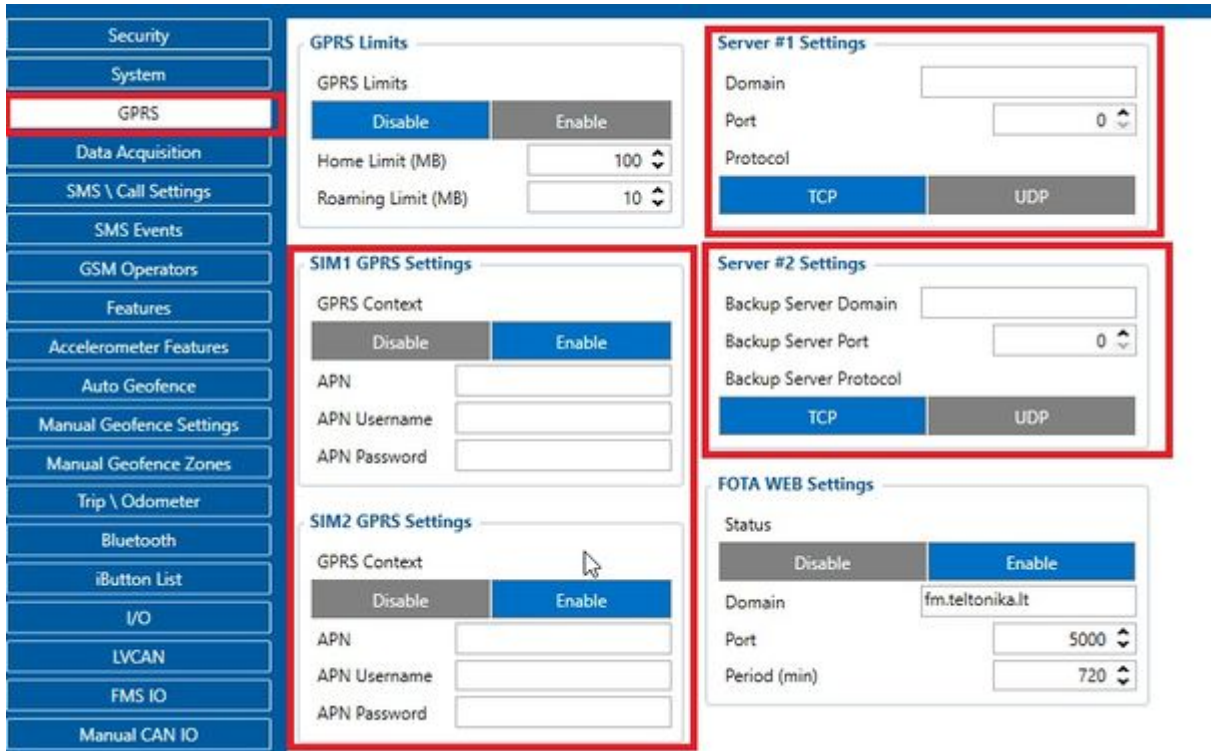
Security
System
GPRS
Data Acquisition
SMS \ Call Settings
SMS Events
GSM Operators
Features
Accelerometer Features
Auto Geofence
Manual Geofence Settings
Manual Geofence Zones
Trip \ Odometer
Bluetooth
iButton List
I/O
LVCAN
FMS IO
Manual CAN IO

GPRS Limits
GPRS Limits
Disable
Enable
Home Limit (MB) 100
Roaming Limit (MB) 10

SIM1 GPRS Settings
GPRS Context
Disable
Enable
APN
APN Username
APN Password

SIM2 GPRS Settings
GPRS Context
Disable
Enable
APN
APN Username
APN Password

Server #1 Settings
Domain
Port 0
Protocol
TCP
UDP

Server #2 Settings
Backup Server Domain
Backup Server Port 0
Backup Server Protocol
TCP
UDP

FOTA WEB Settings
Status
Disable
Enable
Domain fm.teltonika.lt
Port 5000
Period (min) 720